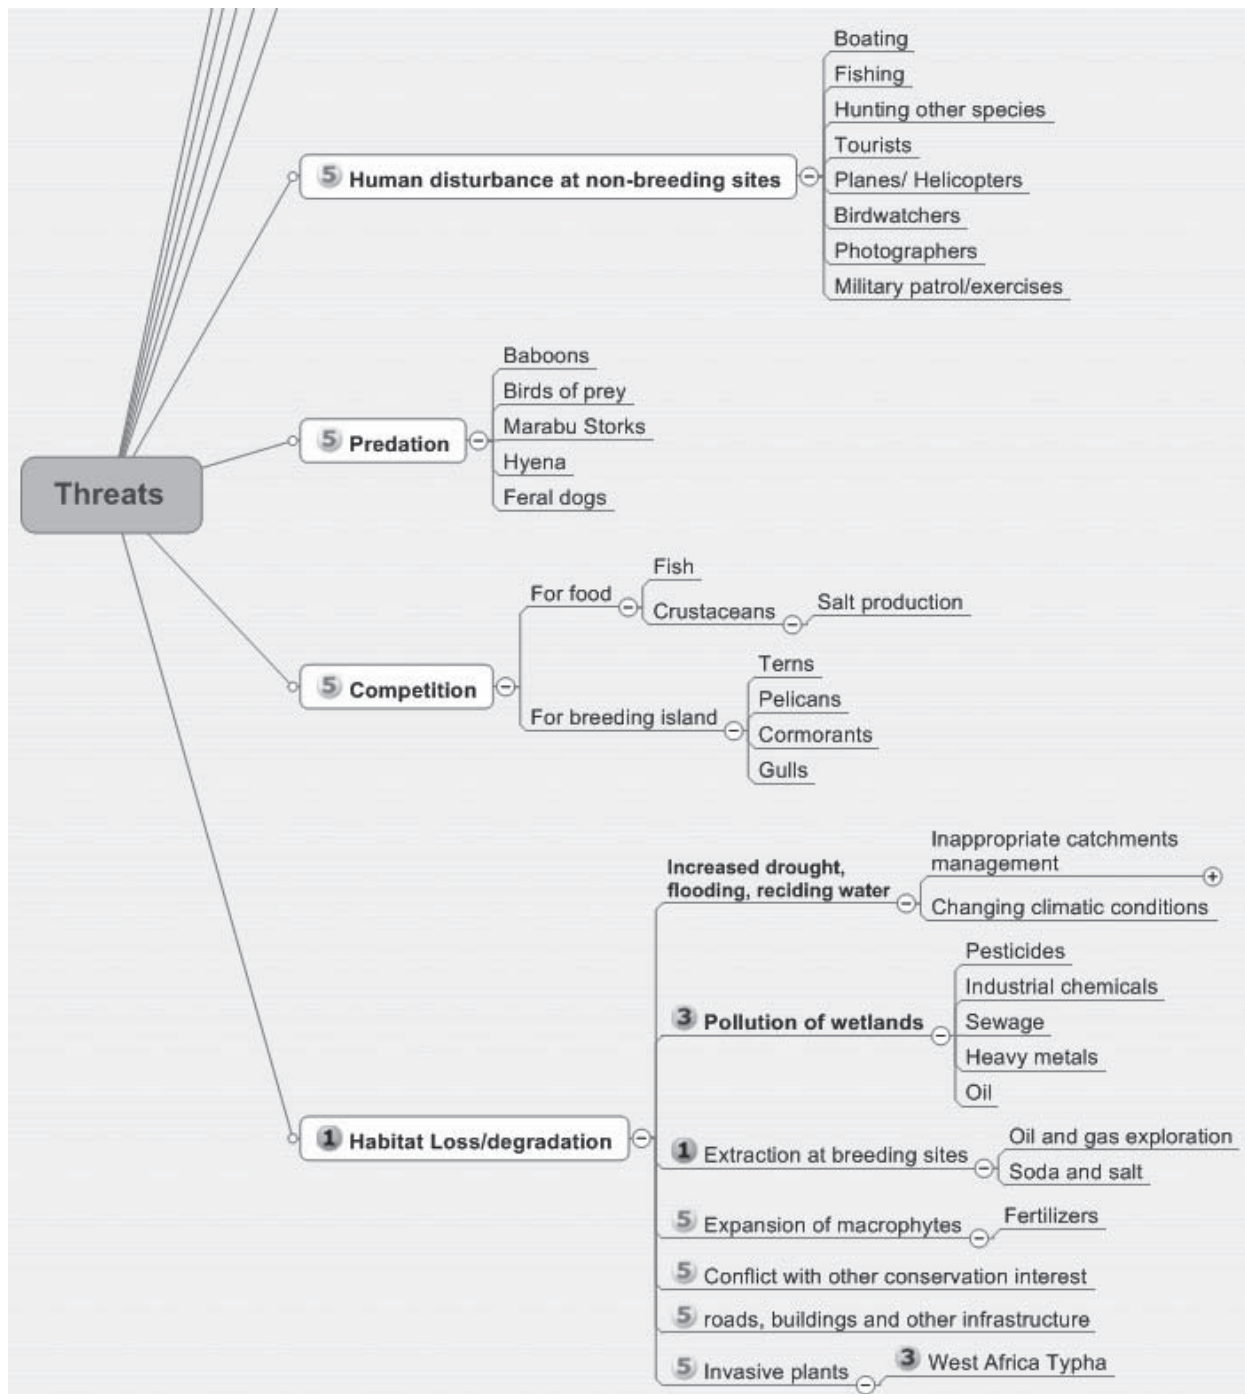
Threats

5 Human disturbance at non-breeding sites

Boating
Fishing
Hunting other species
Tourists
Planes/ Helicopters
Birdwatchers
Photographers
Military patrol/exercises

5 Predation

Baboons
Birds of prey
Marabu Storks
Hyena
Feral dogs

5 Competition

For food
Fish
Crustaceans
Salt production
For breeding island
Terns
Pelicans
Cormorants
Gulls

1 Habitat Loss/degradation

Increased drought, flooding, reciding water
Inappropriate catchments management
Changing climatic conditions

3 Pollution of wetlands
Pesticides
Industrial chemicals
Sewage
Heavy metals
Oil

1 Extraction at breeding sites
Oil and gas exploration
Soda and salt

5 Expansion of macrophytes
Fertilizers

5 Conflict with other conservation interest

5 roads, buildings and other infrastructure

5 Invasive plants
3 West Africa Typha